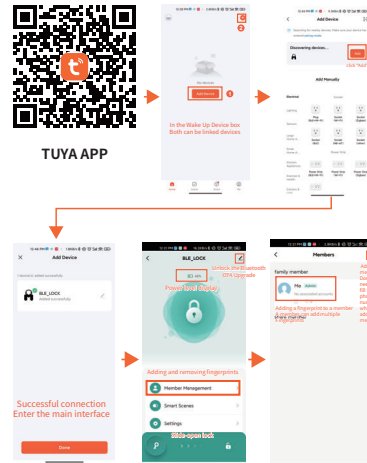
TUYA APP

No device

Add Device

1

2

In the Wake Up Device box Both can be linked devices

Home

Smart

Me

Add Device

Discovering devices...

Add

click "Add"

Add Manually

Electrical

Lighting

Sensors

Large Home Ap...

Small Home Ap...

Kitchen Appliances

Exercise & Health

Security & Video

Plug

Socket

Socket

Power Strip

Add Device

1 device(s) added successfully

BLE_LOCK

Added successfully

Successful connection Enter the main interface

Done

BLE_LOCK

80

Power level display

Unlock the Bluetooth OTA Upgrade

Adding and removing fingerprints

Member Management

Smart Scenes

Settings

Slide-open lock

Members

Family member

Me Admin

No associated accounts

Adding a fingerprint to a member A member can add multiple fingerprints

Share member

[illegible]